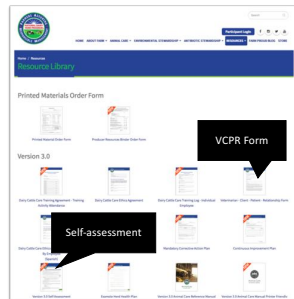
Participant Login

HOME ABOUT FARM ANIMAL CARE ENVIRONMENTAL STEWARDSHIP ANTIBIOTIC STEWARDSHIP RESOURCES FARM PROGRAM BLOG STORE

Home » Resources

Resource Library

Printed Materials Order Form

Printed Material Order Form

Producer Resource Binder Order Form

Version 3.0

VCPR Form

Dairy Cattle Care Training Agreement - Training Activity Attendance

Dairy Cattle Care Training Agreement

Dairy Cattle Care Training Log - Individual Employee

Veterinarian - Client - Patient - Relationship Form

Self-assessment

Mandatory Corrective Action Plan

Continuous Improvement Plan

Version 3.0 Self Assessment

Version 3.0 Animal Care Reference Manual

Version 3.0 Animal Care Manual Printer Friendly